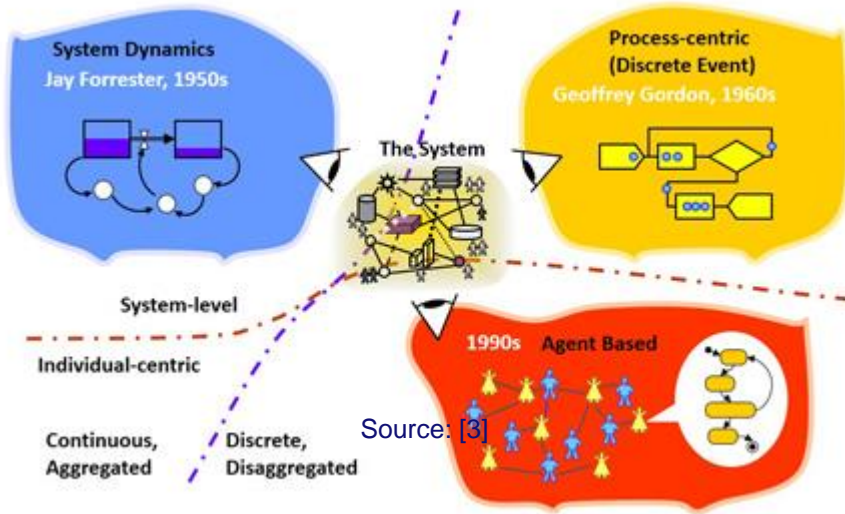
System Dynamics
Jay Forrester, 1950s

Process-centric
(Discrete Event)
Geoffrey Gordon, 1960s

The System

System-level

Individual-centric

1990s Agent Based

Continuous,
Aggregated

Discrete,
Disaggregated

Source: [3]